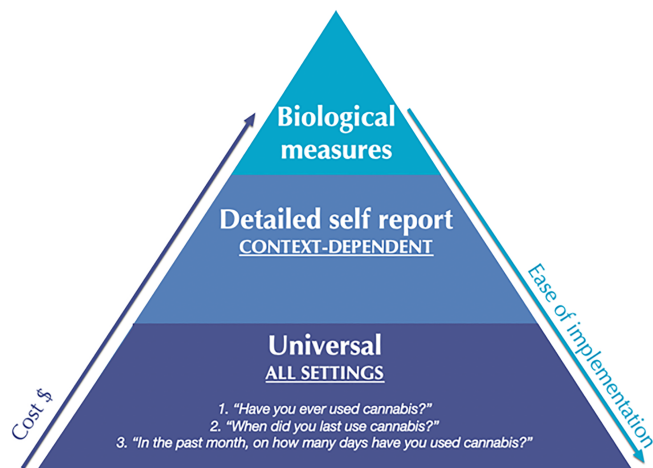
Biological measures

Detailed self report
CONTEXT-DEPENDENT

Universal
ALL SETTINGS

1. "Have you ever used cannabis?"
2. "When did you last use cannabis?"
3. "In the past month, on how many days have you used cannabis?"

Cost $

Ease of implementation